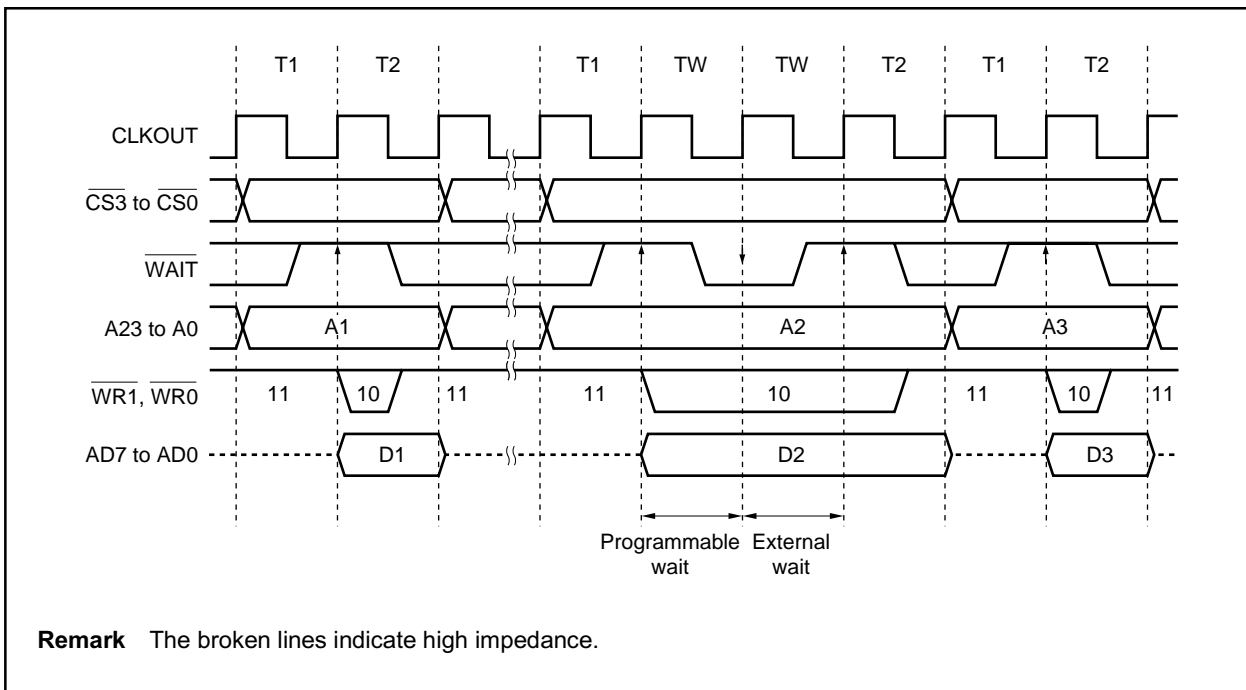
T1 T2 T1 TW TW T2 T1 T2

CLKOUT

$\overline{CS3}$ to $\overline{CS0}$

$\overline{WAIT}$

A23 to A0

A1

A2

A3

$\overline{WR1}$, $\overline{WR0}$

11 10 11 11 10 11 10 11

AD7 to AD0

D1

D2

D3

Programmable wait

External wait

**Remark** The broken lines indicate high impedance.